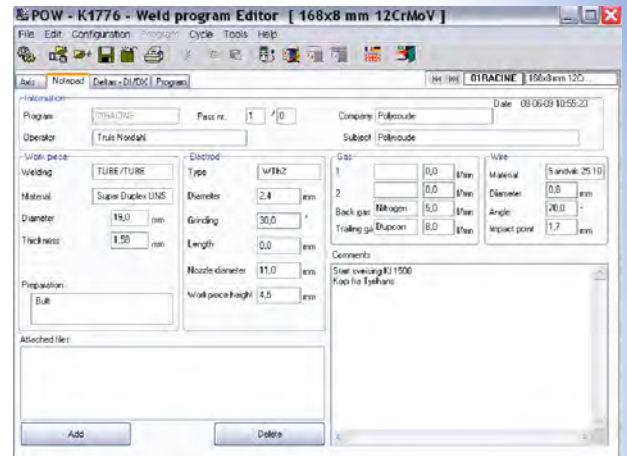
POW - K1776 - Weld program Editor [ 168x8 mm 12CrMoV ]

File Edit Configuration Program Cycle Tools Help

Axis Notepad Deltas - DI/DX Program

01RACINE 168x8mm 12C...

Information

Date 08-06-09 10:55:23

Program 01RACINE Pass nr. 1 / 0 Company Polysoude

Operator Truls Nordahl Subject Polysoude

Work piece

Welding TUBE/TUBE

Material Super Duplex UNS

Diameter 19,0 mm

Thickness 1,58 mm

Preparation

Butt

Electrod

Type WTh2

Diameter 2,4 mm

Grinding 30,0 °

Length 0,0 mm

Nozzle diameter 11,0 mm

Work piece height 4,5 mm

Gas

1 0,0 l/min

2 0,0 l/min

Back gas Nitrogen 5,0 l/min

Trailing ga Duplcon 8,0 l/min

Wire

Material Sandvik 25.10

Diameter 0,8 mm

Angle 20,0 °

Impact point 1,7 mm

Comments

Start sveising KI 1500
Kop fra Tyelhans

Attached files

Add

Delete